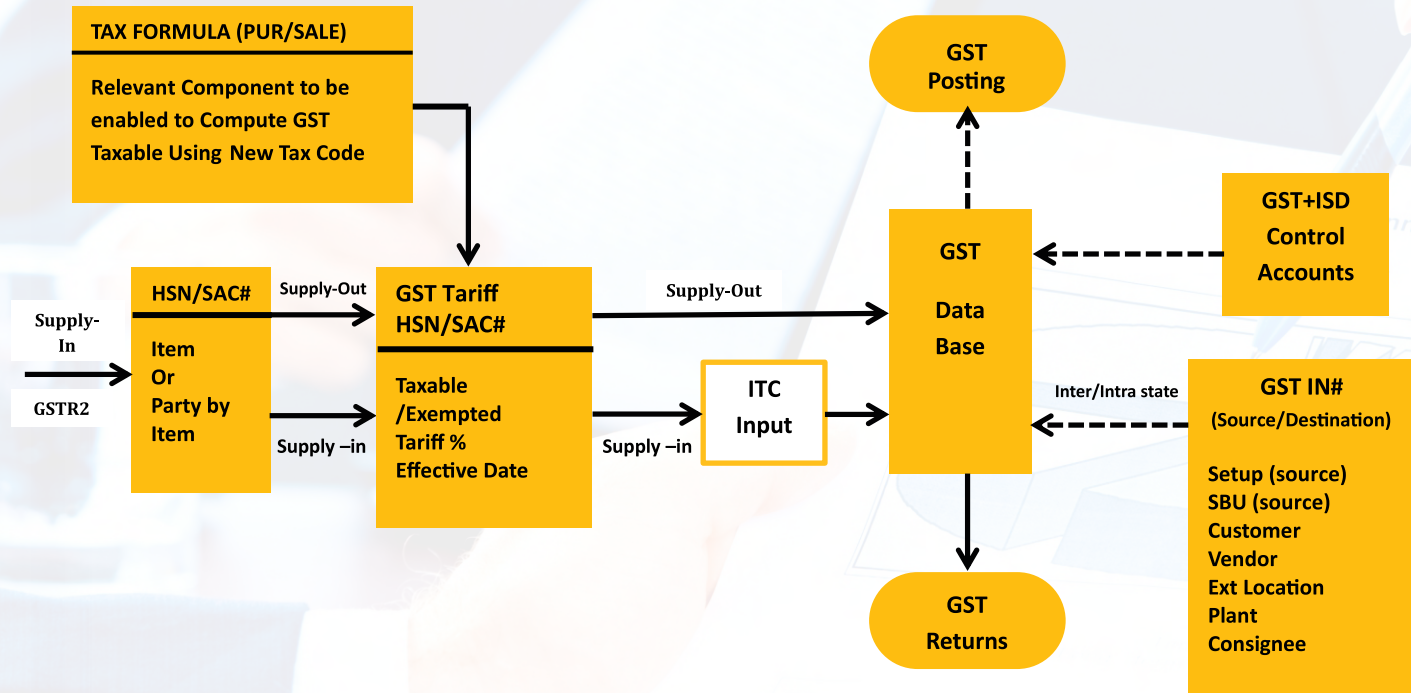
TAX FORMULA (PUR/SALE)

Relevant Component to be enabled to Compute GST Taxable Using New Tax Code

GST Posting

GST+ISD Control Accounts

Supply-In

GSTR2

HSN/SAC#

Item Or Party by Item

Supply-Out

Supply –in

GST Tariff HSN/SAC#

Taxable /Exempted Tariff % Effective Date

Supply-Out

Supply –in

ITC Input

GST

Data Base

Inter/Intra state

GST IN# (Source/Destination)

Setup (source)
SBU (source)
Customer
Vendor
Ext Location
Plant
Consignee

GST Returns